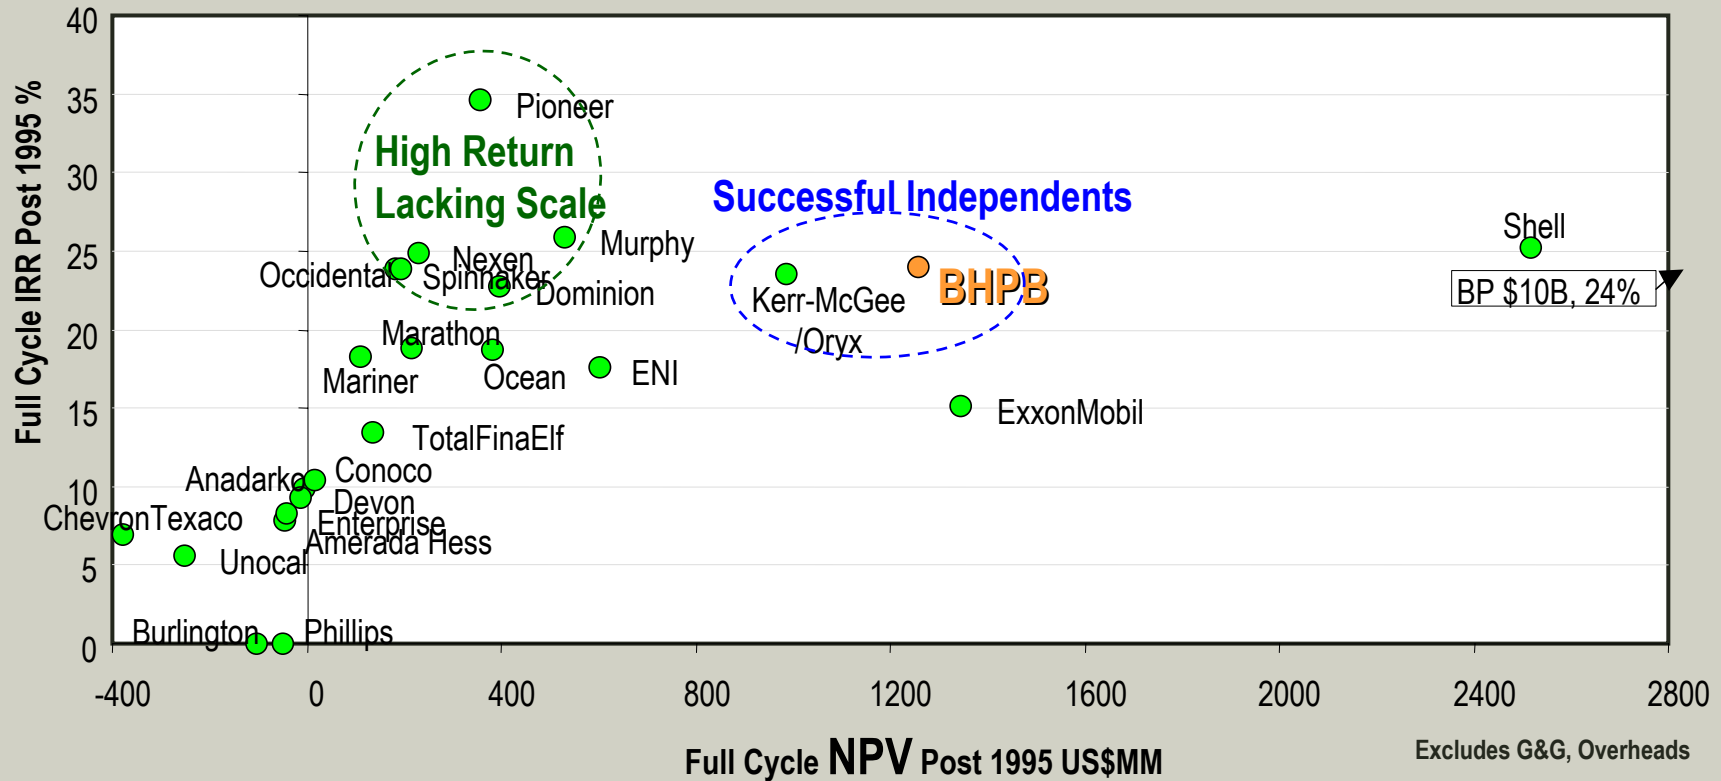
Full Cycle IRR Post 1995 %

40
35
30
25
20
15
10
5
0

High Return
Lacking Scale

Successful Independents

Pioneer
Murphy
Nexen
Occidental
Spinnaker
Dominion
Marathon
Mariner
Ocean
ENI
TotalFinaElf
Anadarko
Conoco
Devon
ChevronTexaco
Enterprise
Amerada Hess
Unocal
Burlington
Phillips
Kerr-McGee
/Oryx
BHPB
ExxonMobil
Shell
BP $10B, 24%

-400
0
400
800
1200
1600
2000
2400
2800

Full Cycle NPV Post 1995 US$MM

Excludes G&G, Overheads